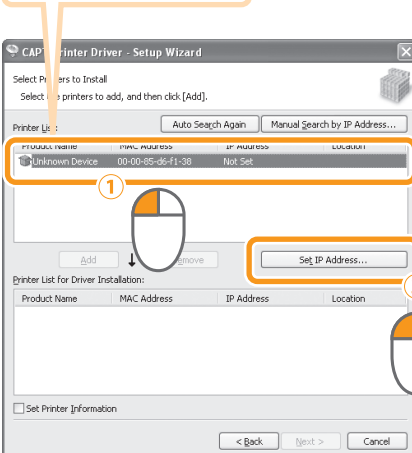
CAPT Printer Driver - Setup Wizard

Select Printers to Install

Select the printers to add, and then click [Add].

Auto Search Again

Manual Search by IP Address...

Printer List:

| Product Name | MAC Address | IP Address | Location |
|---|---|---|---|
| Unknown Device | 00-00-85-d6-f1-38 | Not Set | |

1

Add

Remove

Set IP Address...

Printer List for Driver Installation:

| Product Name | MAC Address | IP Address | Location |
|---|---|---|---|

Set Printer Information

< Back

Next >

Cancel